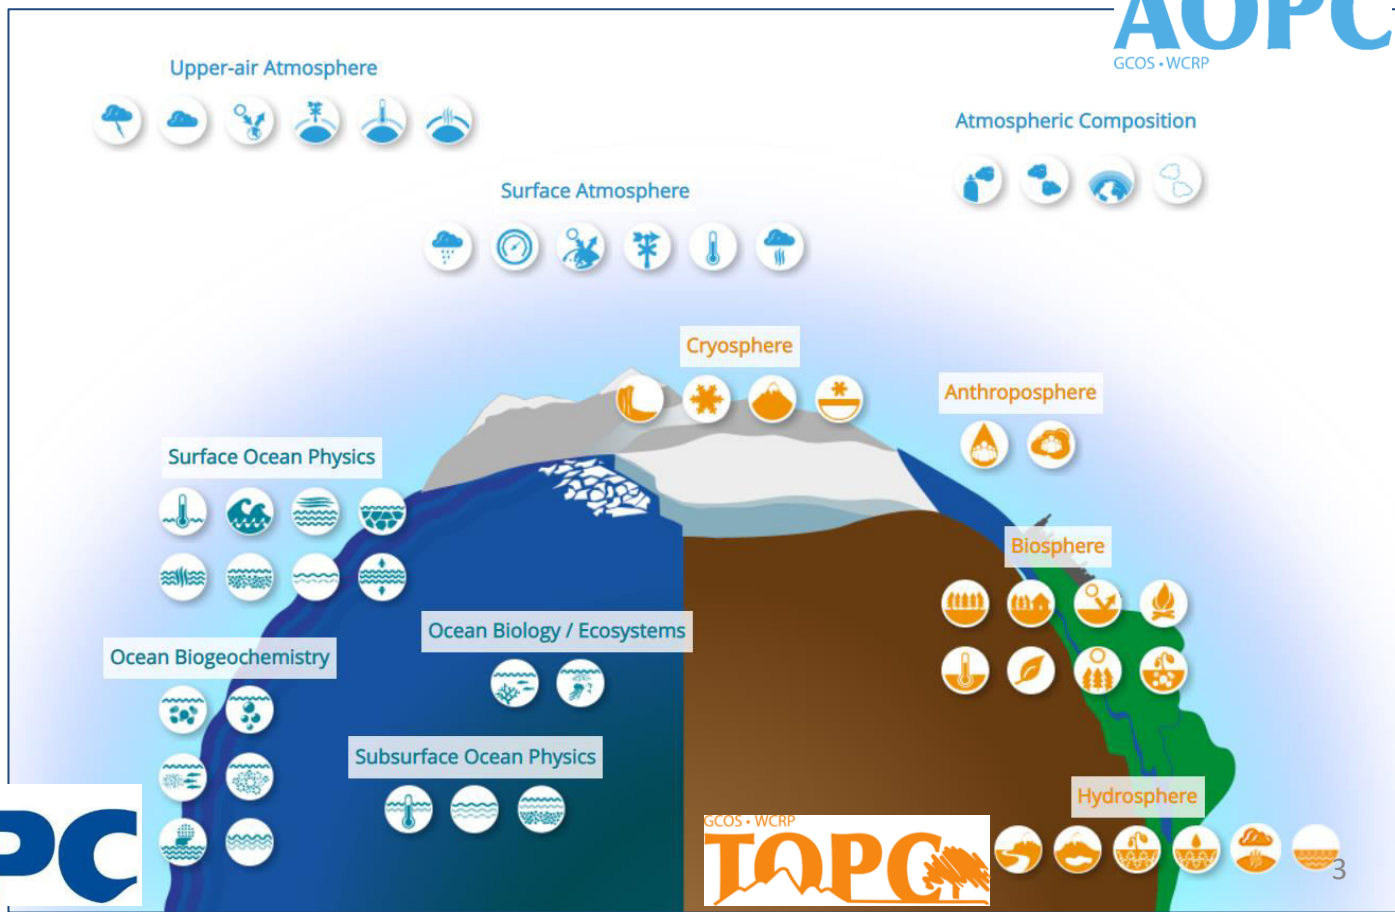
AOPC
GCOS • WCRP

Upper-air Atmosphere

Atmospheric Composition

Surface Atmosphere

Cryosphere

Anthroposphere

Surface Ocean Physics

Biosphere

Ocean Biology / Ecosystems

Ocean Biogeochemistry

Subsurface Ocean Physics

Hydrosphere

PC

GCOS • WCRP
TOPC

3